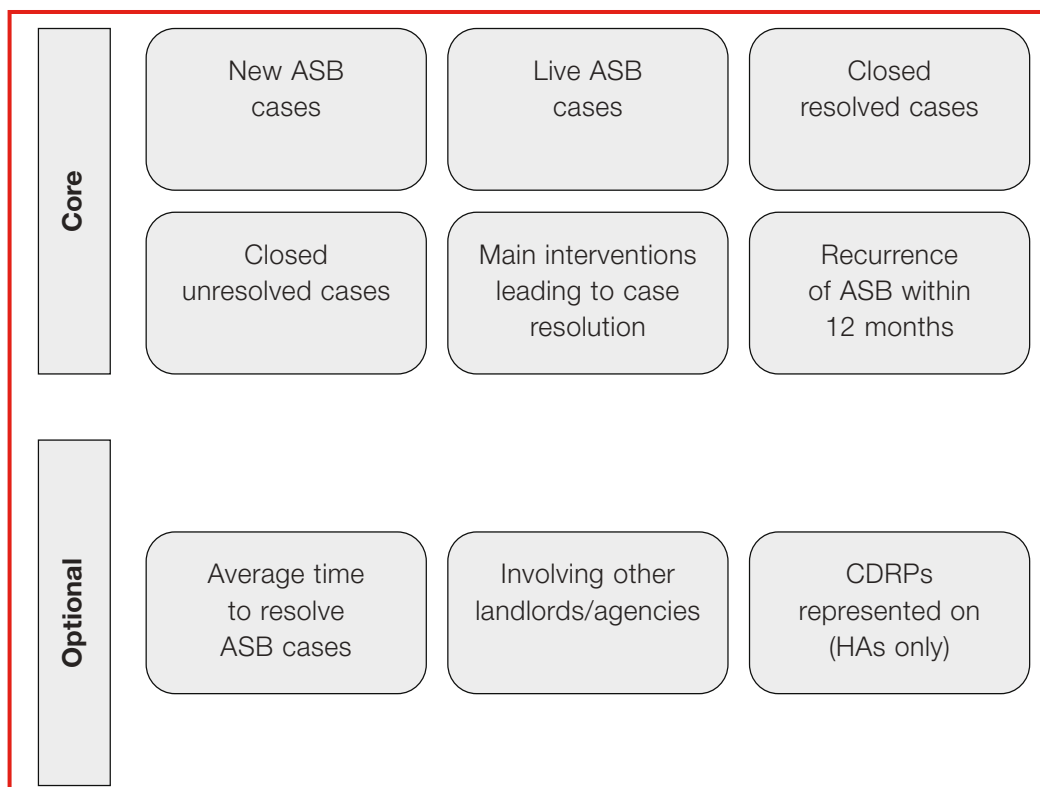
Core

New ASB cases

Live ASB cases

Closed resolved cases

Closed unresolved cases

Main interventions leading to case resolution

Recurrence of ASB within 12 months

Optional

Average time to resolve ASB cases

Involving other landlords/agencies

CDRPs represented on (HAs only)